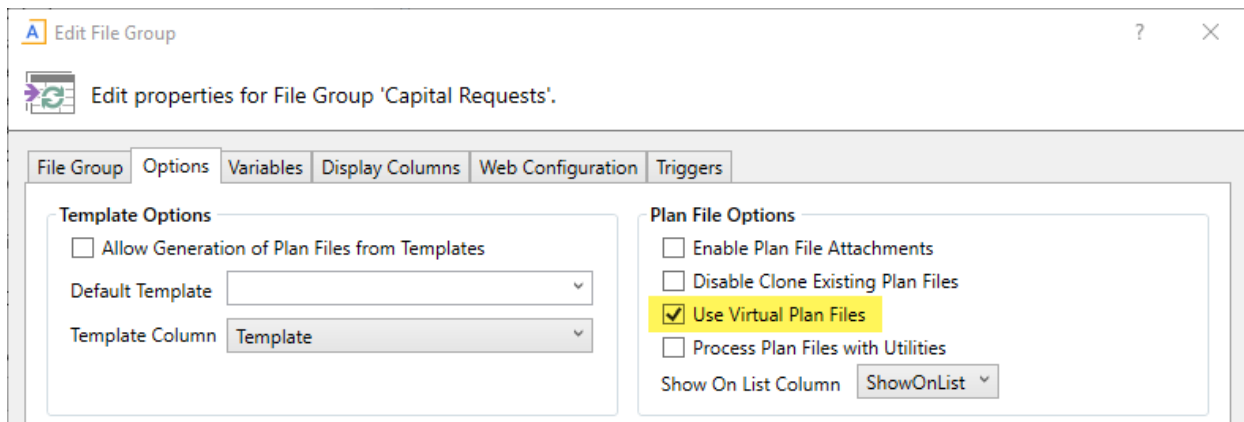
A Edit File Group

? ×

Edit properties for File Group 'Capital Requests'.

File Group | Options | Variables | Display Columns | Web Configuration | Triggers

Template Options

Allow Generation of Plan Files from Templates

Default Template

Template Column Template

Plan File Options

Enable Plan File Attachments

Disable Clone Existing Plan Files

Use Virtual Plan Files

Process Plan Files with Utilities

Show On List Column ShowOnList